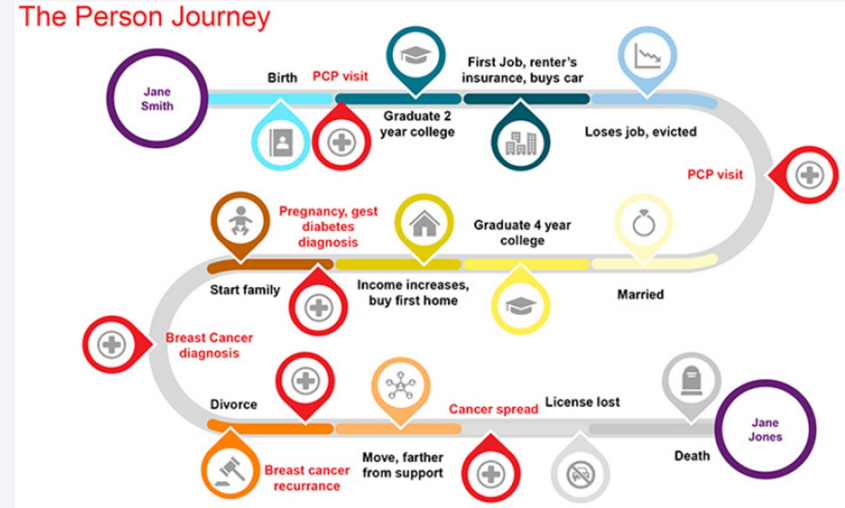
The Person Journey

Jane Smith

Birth

PCP visit

Graduate 2 year college

First Job, renter's insurance, buys car

Loses job, evicted

PCP visit

Married

Graduate 4 year college

Income increases, buy first home

Pregnancy, gest diabetes diagnosis

Start family

Breast Cancer diagnosis

Divorce

Breast cancer recurrance

Move, farther from support

Cancer spread

License lost

Death

Jane Jones